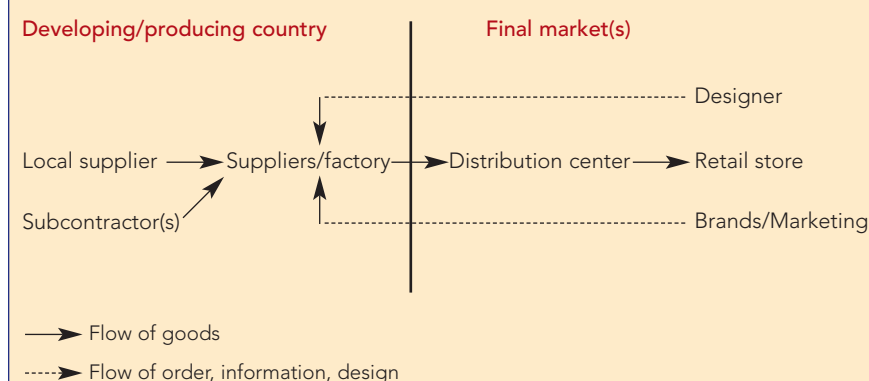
Developing/producing country

Final market(s)

Designer

Local supplier

Suppliers/factory

Distribution center

Retail store

Subcontractor(s)

Brands/Marketing

Flow of goods

Flow of order, information, design